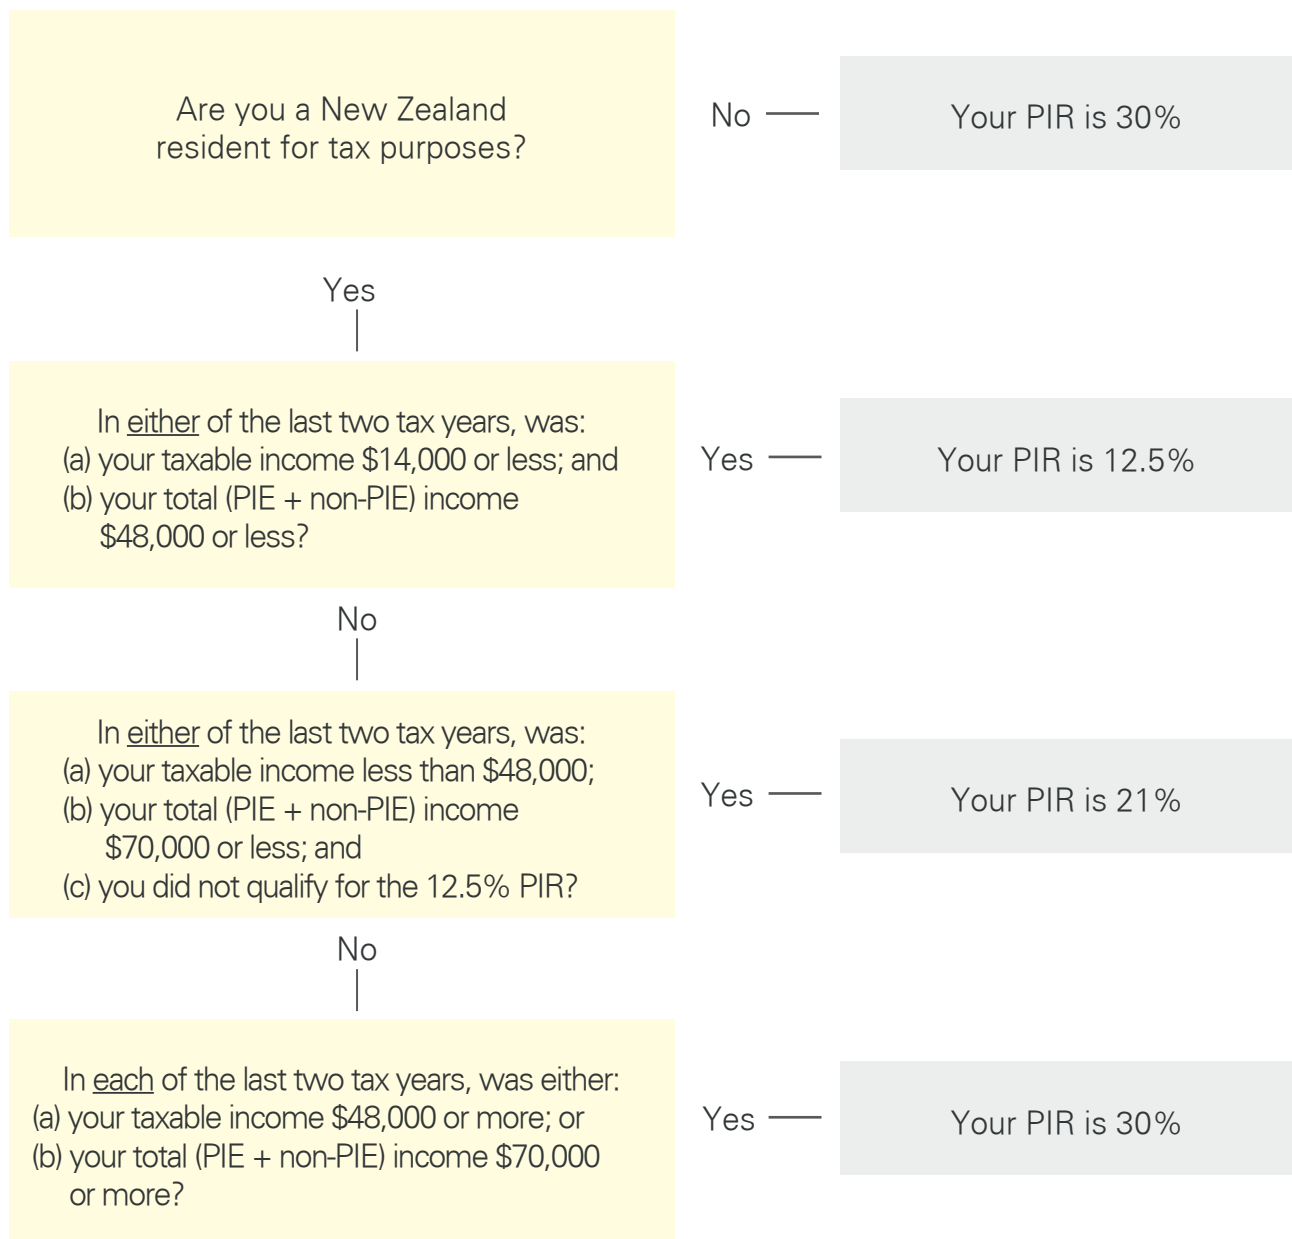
Are you a New Zealand resident for tax purposes?

No

Your PIR is 30%

Yes

In either of the last two tax years, was:
(a) your taxable income $14,000 or less; and
(b) your total (PIE + non-PIE) income $48,000 or less?

Yes

Your PIR is 12.5%

No

In either of the last two tax years, was:
(a) your taxable income less than $48,000;
(b) your total (PIE + non-PIE) income $70,000 or less; and
(c) you did not qualify for the 12.5% PIR?

Yes

Your PIR is 21%

No

In each of the last two tax years, was either:
(a) your taxable income $48,000 or more; or
(b) your total (PIE + non-PIE) income $70,000 or more?

Yes

Your PIR is 30%